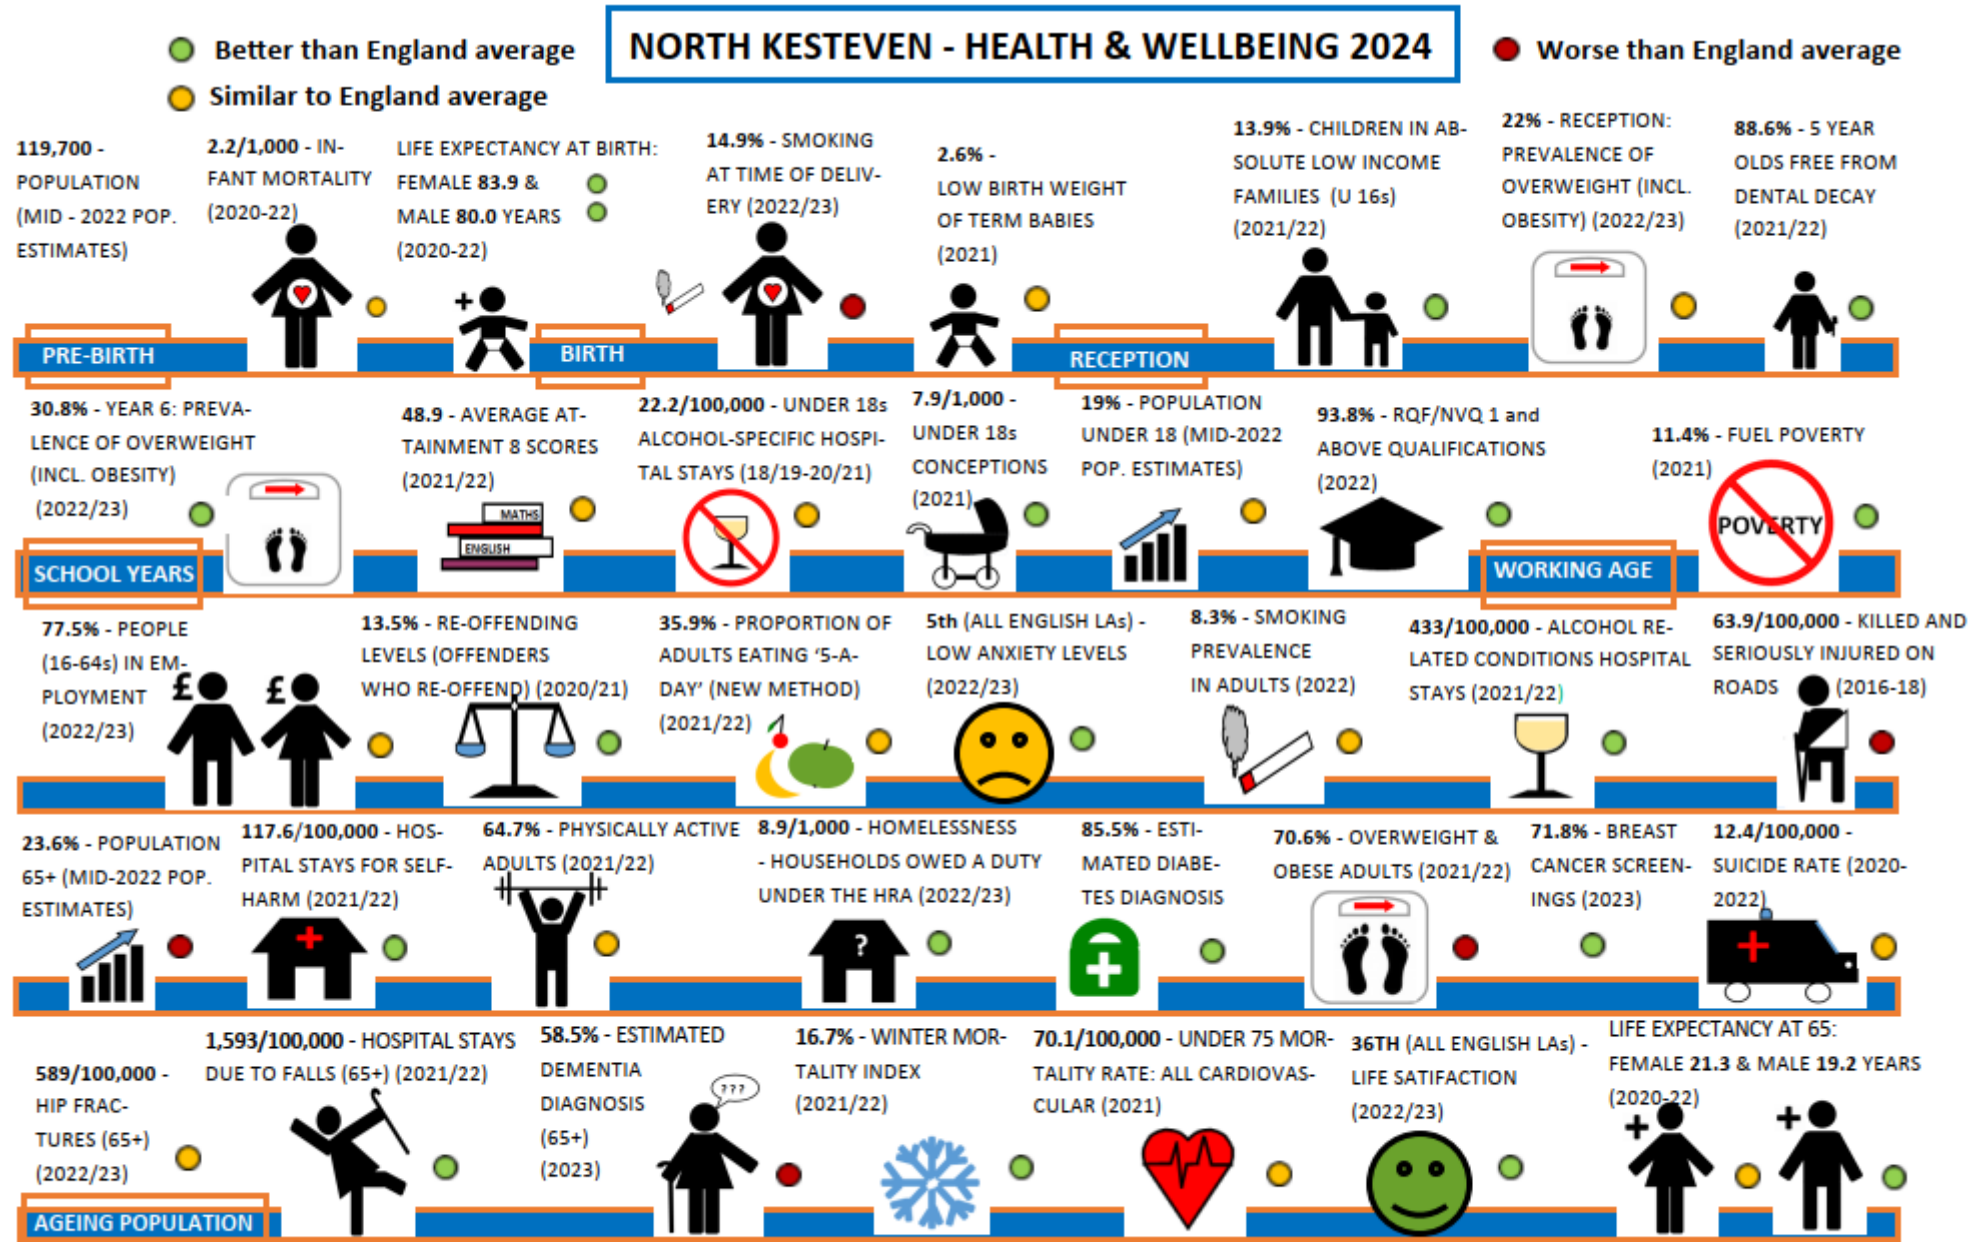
Better than England average
Similar to England average

NORTH KESTEVEN - HEALTH & WELLBEING 2024

Worse than England average

119,700 - POPULATION (MID - 2022 POP. ESTIMATES)

2.2/1,000 - INFANT MORTALITY (2020-22)

LIFE EXPECTANCY AT BIRTH: FEMALE 83.9 & MALE 80.0 YEARS (2020-22)

14.9% - SMOKING AT TIME OF DELIVERY (2022/23)

2.6% - LOW BIRTH WEIGHT OF TERM BABIES (2021)

13.9% - CHILDREN IN ABSOLUTE LOW INCOME FAMILIES (U 16s) (2021/22)

22% - RECEPTION: PREVALENCE OF OVERWEIGHT (INCL. OBESITY) (2022/23)

88.6% - 5 YEAR OLDS FREE FROM DENTAL DECAY (2021/22)

PRE-BIRTH

BIRTH

RECEPTION

30.8% - YEAR 6: PREVALENCE OF OVERWEIGHT (INCL. OBESITY) (2022/23)

48.9 - AVERAGE ATTAINMENT 8 SCORES (2021/22)

MATHS
ENGLISH

22.2/100,000 - UNDER 18s ALCOHOL-SPECIFIC HOSPITAL STAYS (18/19-20/21)

7.9/1,000 - UNDER 18s CONCEPTIONS (2021)

19% - POPULATION UNDER 18 (MID-2022 POP. ESTIMATES)

93.8% - RQF/NVQ 1 and ABOVE QUALIFICATIONS (2022)

11.4% - FUEL POVERTY (2021)

POVERTY

SCHOOL YEARS

WORKING AGE

77.5% - PEOPLE (16-64s) IN EMPLOYMENT (2022/23)

13.5% - RE-OFFENDING LEVELS (OFFENDERS WHO RE-OFFEND) (2020/21)

35.9% - PROPORTION OF ADULTS EATING '5-A-DAY' (NEW METHOD) (2021/22)

5th (ALL ENGLISH LAs) - LOW ANXIETY LEVELS (2022/23)

8.3% - SMOKING PREVALENCE IN ADULTS (2022)

433/100,000 - ALCOHOL RELATED CONDITIONS HOSPITAL STAYS (2021/22)

63.9/100,000 - KILLED AND SERIOUSLY INJURED ON ROADS (2016-18)

23.6% - POPULATION 65+ (MID-2022 POP. ESTIMATES)

117.6/100,000 - HOSPITAL STAYS FOR SELF-HARM (2021/22)

64.7% - PHYSICALLY ACTIVE ADULTS (2021/22)

8.9/1,000 - HOMELESSNESS - HOUSEHOLDS OWED A DUTY UNDER THE HRA (2022/23)

85.5% - ESTIMATED DIABETES DIAGNOSIS

70.6% - OVERWEIGHT & OBESE ADULTS (2021/22)

71.8% - BREAST CANCER SCREENINGS (2023)

12.4/100,000 - SUICIDE RATE (2020-2022)

589/100,000 - HIP FRACTURES (65+) (2022/23)

1,593/100,000 - HOSPITAL STAYS DUE TO FALLS (65+) (2021/22)

58.5% - ESTIMATED DEMENTIA DIAGNOSIS (65+) (2023)

???

16.7% - WINTER MORTALITY INDEX (2021/22)

70.1/100,000 - UNDER 75 MORTALITY RATE: ALL CARDIOVASCULAR (2021)

36TH (ALL ENGLISH LAs) - LIFE SATIFACTION (2022/23)

LIFE EXPECTANCY AT 65: FEMALE 21.3 & MALE 19.2 YEARS (2020-22)

AGEING POPULATION